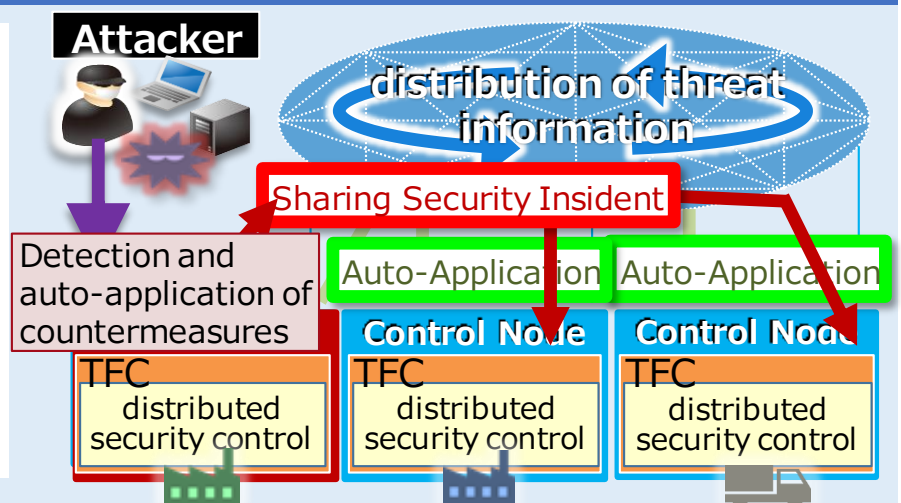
Attacker

distribution of threat information

Sharing Security Insident

Detection and auto-application of countermeasures

Auto-Application

Auto-Application

Control Node

Control Node

TFC
distributed security control

TFC
distributed security control

TFC
distributed security control